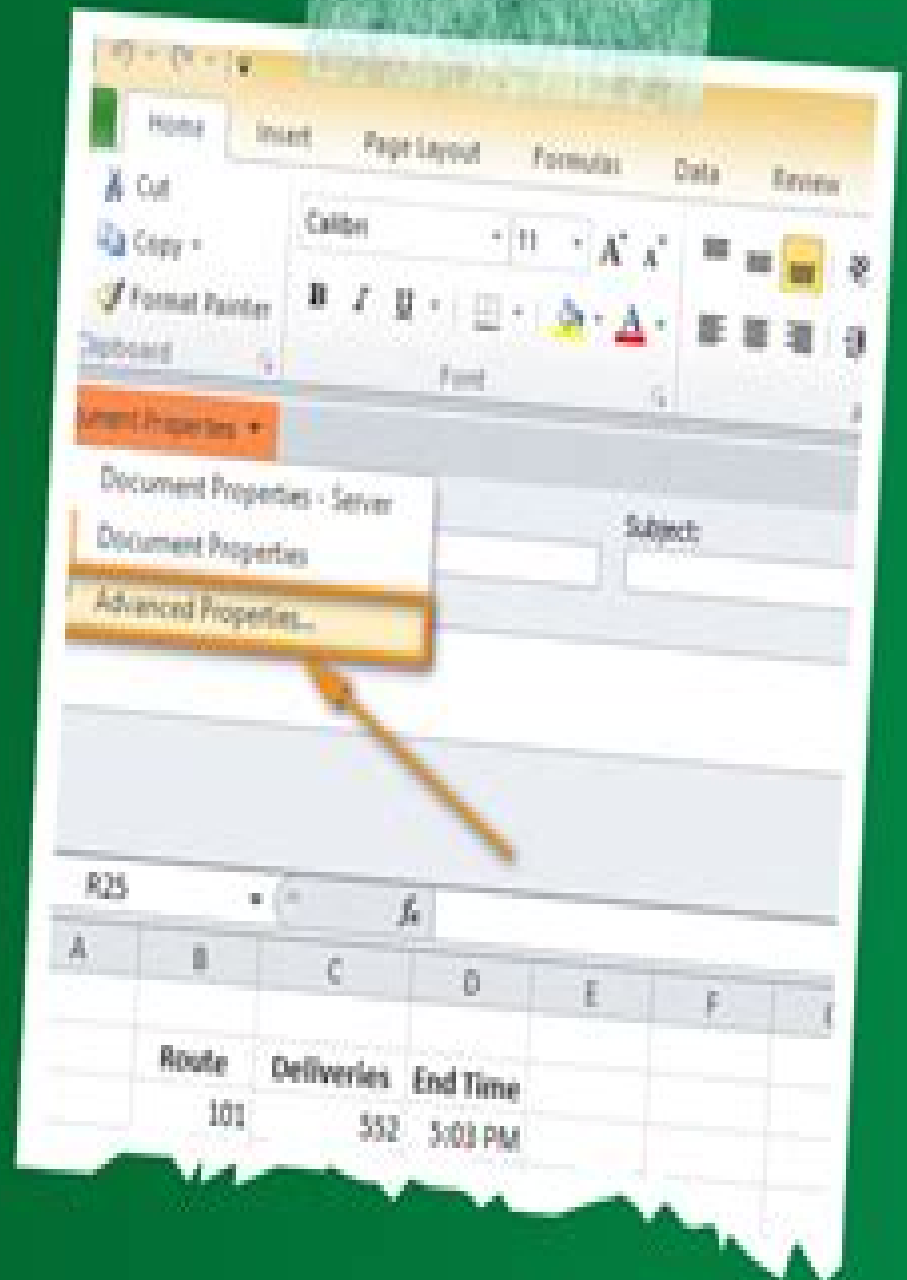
Home Insert Page Layout Formulas Data Review

Cut
Copy
Format Painter
Clipboard

Calibri 11 A A
B I U
Font

ument Properties

Document Properties - Server
Document Properties
Advanced Properties...

Subject:

R25
$f_x$

| A | B | C | D | E | F |
|---|---|---|---|---|---|
| | Route | Deliveries | End Time | | |
| | 101 | 552 | 5:03 PM | | |